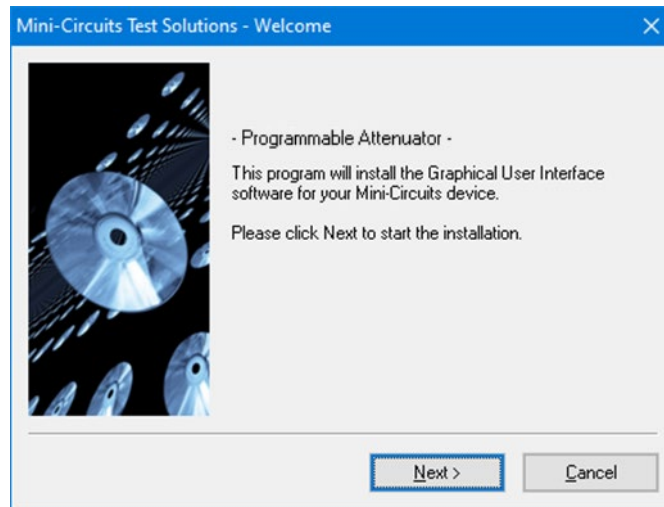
Mini-Circuits Test Solutions - Welcome

X

- Programmable Attenuator -

This program will install the Graphical User Interface software for your Mini-Circuits device.

Please click Next to start the installation.

Next >

Cancel